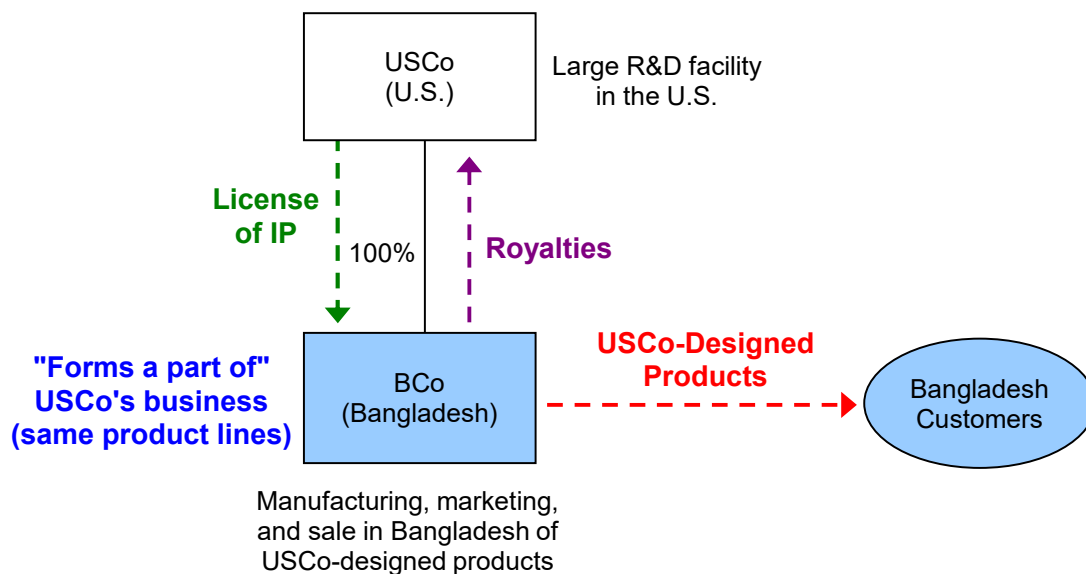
USCo
(U.S.)

Large R&D facility in the U.S.

License of IP

100%

Royalties

"Forms a part of" USCo's business (same product lines)

BCo
(Bangladesh)

USCo-Designed Products

Bangladesh Customers

Manufacturing, marketing, and sale in Bangladesh of USCo-designed products